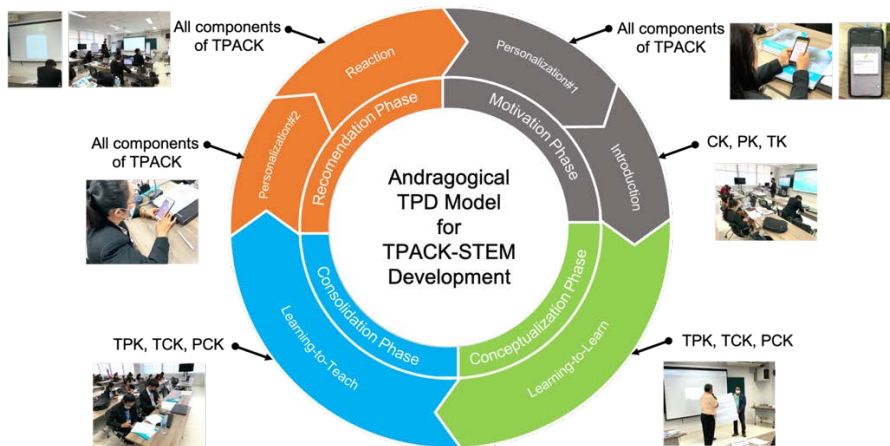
Andragogical TPD Model for TPACK-STEM Development

Motivation Phase
Personalization#1
Introduction

Conceptualization Phase
Learning-to-Learn

Consolidation Phase
Learning-to-Teach

Recomendation Phase
Personalization#2
Reaction

All components of TPACK

All components of TPACK

CK, PK, TK

TPK, TCK, PCK

TPK, TCK, PCK

All components of TPACK